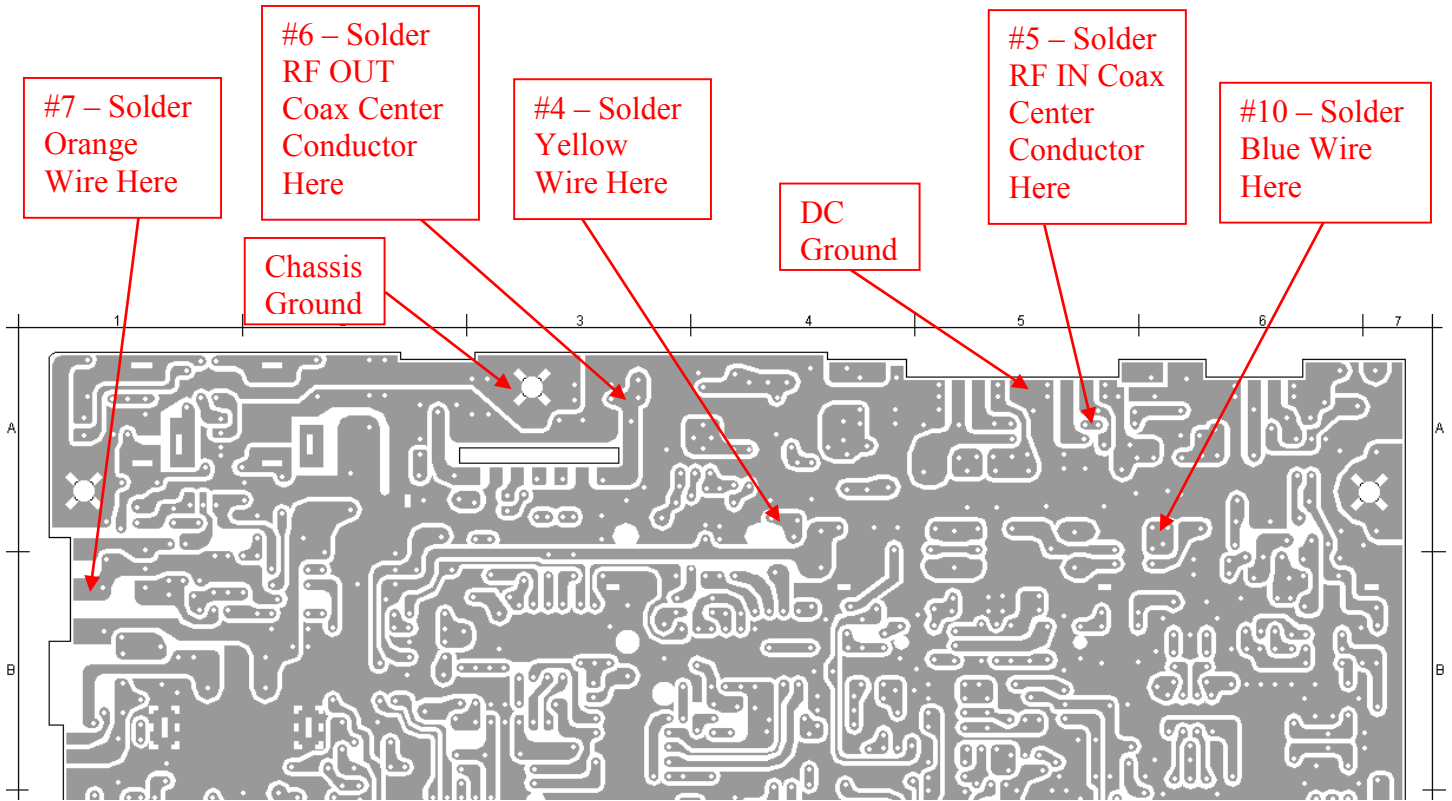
#7 – Solder Orange Wire Here

#6 – Solder RF OUT Coax Center Conductor Here

Chassis Ground

#4 – Solder Yellow Wire Here

DC Ground

#5 – Solder RF IN Coax Center Conductor Here

#10 – Solder Blue Wire Here

1
3
4
5
6
7

A
A
B
B